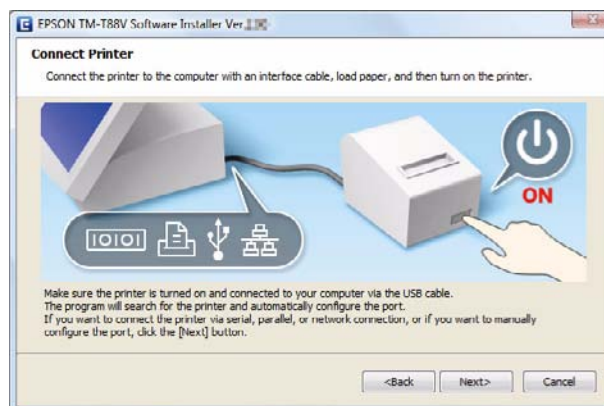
EPSON TM-T88V Software Installer Ver.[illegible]

Connect Printer

Connect the printer to the computer with an interface cable, load paper, and then turn on the printer.

IOIOI

ON

Make sure the printer is turned on and connected to your computer via the USB cable.
The program will search for the printer and automatically configure the port.
If you want to connect the printer via serial, parallel, or network connection, or if you want to manually configure the port, click the [Next] button.

<Back Next> Cancel